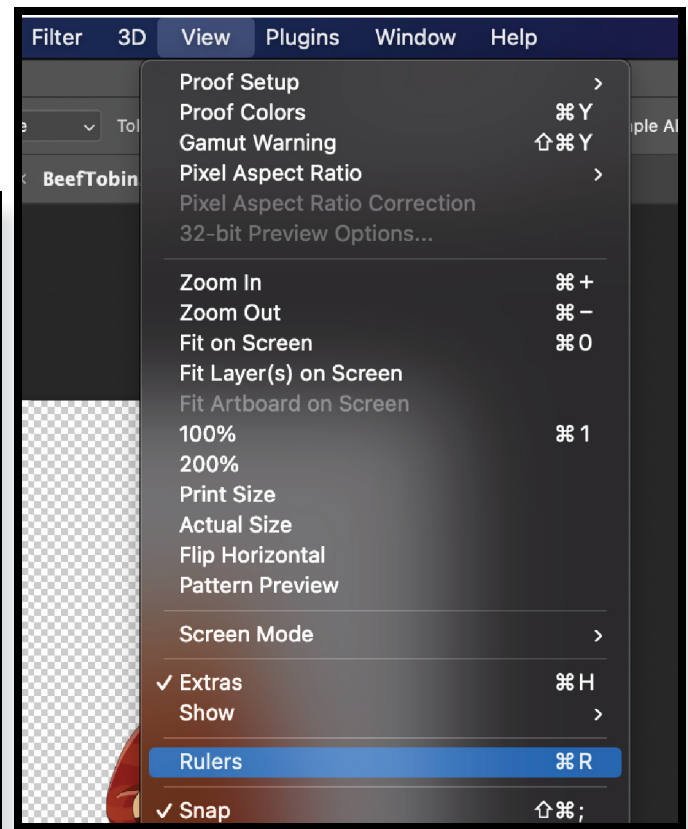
Filter 3D View Plugins Window Help

e Tol ple Al

BeefTobin

Proof Setup >
Proof Colors ⌘Y
Gamut Warning ⇧⌘Y
Pixel Aspect Ratio >
Pixel Aspect Ratio Correction
32-bit Preview Options...

Zoom In ⌘+
Zoom Out ⌘−
Fit on Screen ⌘0
Fit Layer(s) on Screen
Fit Artboard on Screen
100% ⌘1
200%
Print Size
Actual Size
Flip Horizontal
Pattern Preview

Screen Mode >

✓ Extras ⌘H
Show >

Rulers ⌘R

✓ Snap ⇧⌘;